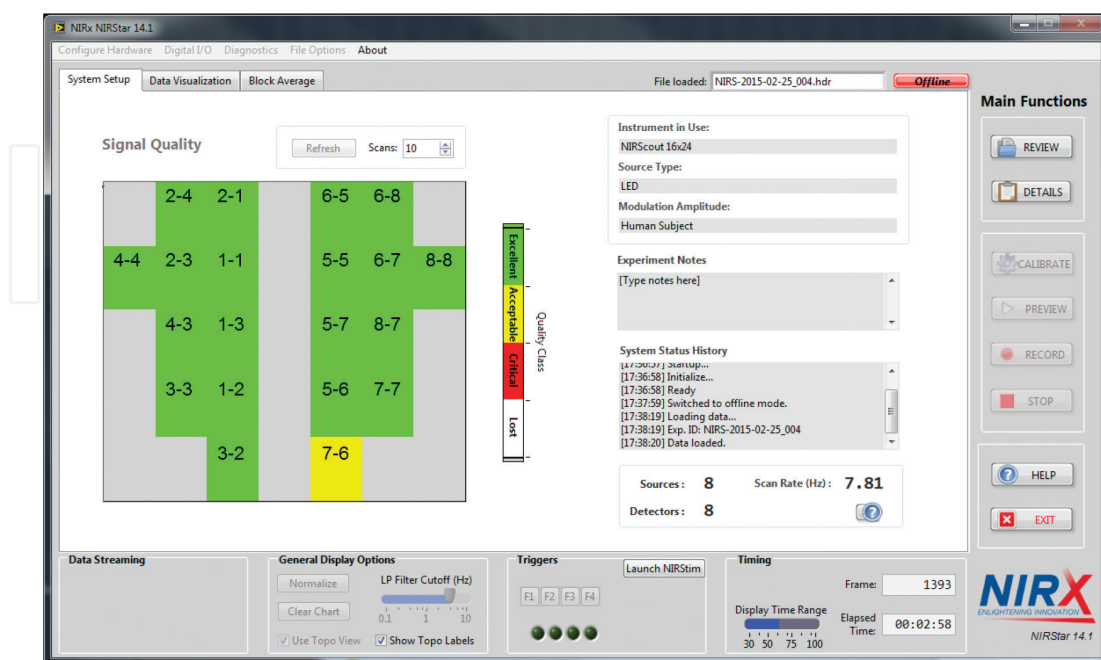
NIRx NIRStar 14.1

Configure Hardware Digital I/O Diagnostics File Options About

System Setup Data Visualization Block Average

File loaded: NIRS-2015-02-25_004.hdr Offline

Main Functions

Signal Quality

Refresh Scans: 10

| | 2-4 | 2-1 | | 6-5 | 6-8 | |
|---|---|---|---|---|---|---|
| 4-4 | 2-3 | 1-1 | | 5-5 | 6-7 | 8-8 |
| | 4-3 | 1-3 | | 5-7 | 8-7 | |
| | 3-3 | 1-2 | | 5-6 | 7-7 | |
| | | 3-2 | | 7-6 | | |

Excellent Acceptable Critical Lost

Quality Class

Instrument in Use:
NIRScout 16x24
Source Type:
LED
Modulation Amplitude:
Human Subject

Experiment Notes
[Type notes here]

System Status History
[17:36:57] Startup...
[17:36:58] Initialize...
[17:36:58] Ready
[17:37:59] Switched to offline mode.
[17:38:19] Loading data...
[17:38:19] Exp. ID: NIRS-2015-02-25_004
[17:38:20] Data loaded.

Sources : 8 Scan Rate (Hz) : 7.81
Detectors : 8

REVIEW
DETAILS
CALIBRATE
PREVIEW
RECORD
STOP
HELP
EXIT

Data Streaming

General Display Options
Normalize
Clear Chart
LP Filter Cutoff (Hz)
0.1 1 10
Use Topo View Show Topo Labels

Triggers
Launch NIRStim
F1 F2 F3 F4

Timing
Frame: 1393
Display Time Range
30 50 75 100
Elapsed Time: 00:02:58

NIRX
ENLIGHTENING INNOVATION
NIRStar 14.1